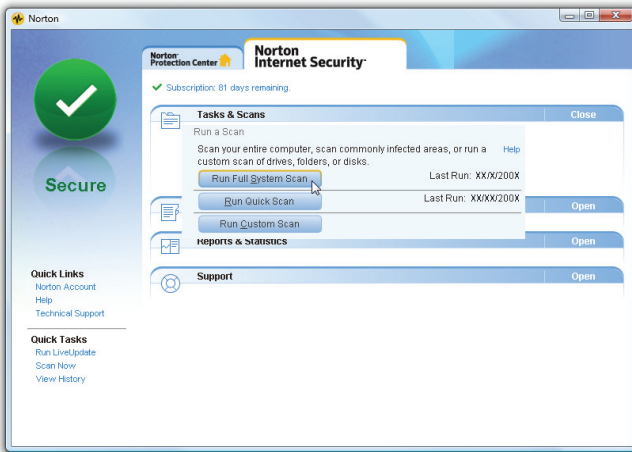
Norton

Norton Protection Center

Norton Internet Security

Subscription: 81 days remaining.

Secure

Tasks & Scans

Close

Run a Scan

Scan your entire computer, scan commonly infected areas, or run a custom scan of drives, folders, or disks.

Help

Run Full System Scan

Last Run: XX/X/200X

Run Quick Scan

Last Run: XX/XX/200X

Run Custom Scan

Open

Reports & Statistics

Open

Support

Open

Quick Links
Norton Account
Help
Technical Support

Quick Tasks
Run LiveUpdate
Scan Now
View History